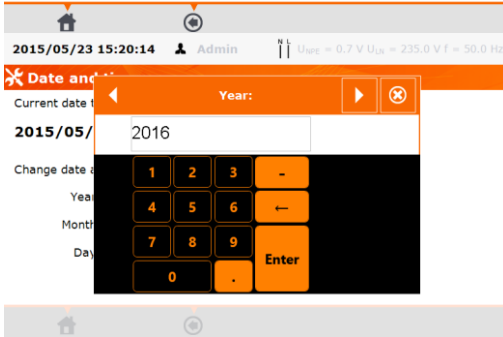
2015/05/23 15:20:14 Admin N L $U_{NPE}$ = 0.7 V $U_{LN}$ = 235.0 V f = 50.0 Hz

Date and ti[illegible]

Current date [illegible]

2015/05/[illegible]

Change date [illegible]

Year

Month

Day

Year:

2016

| 1 | 2 | 3 | - |
|---|---|---|---|
| 4 | 5 | 6 | ← |
| 7 | 8 | 9 | Enter |
| 0 | | . | |